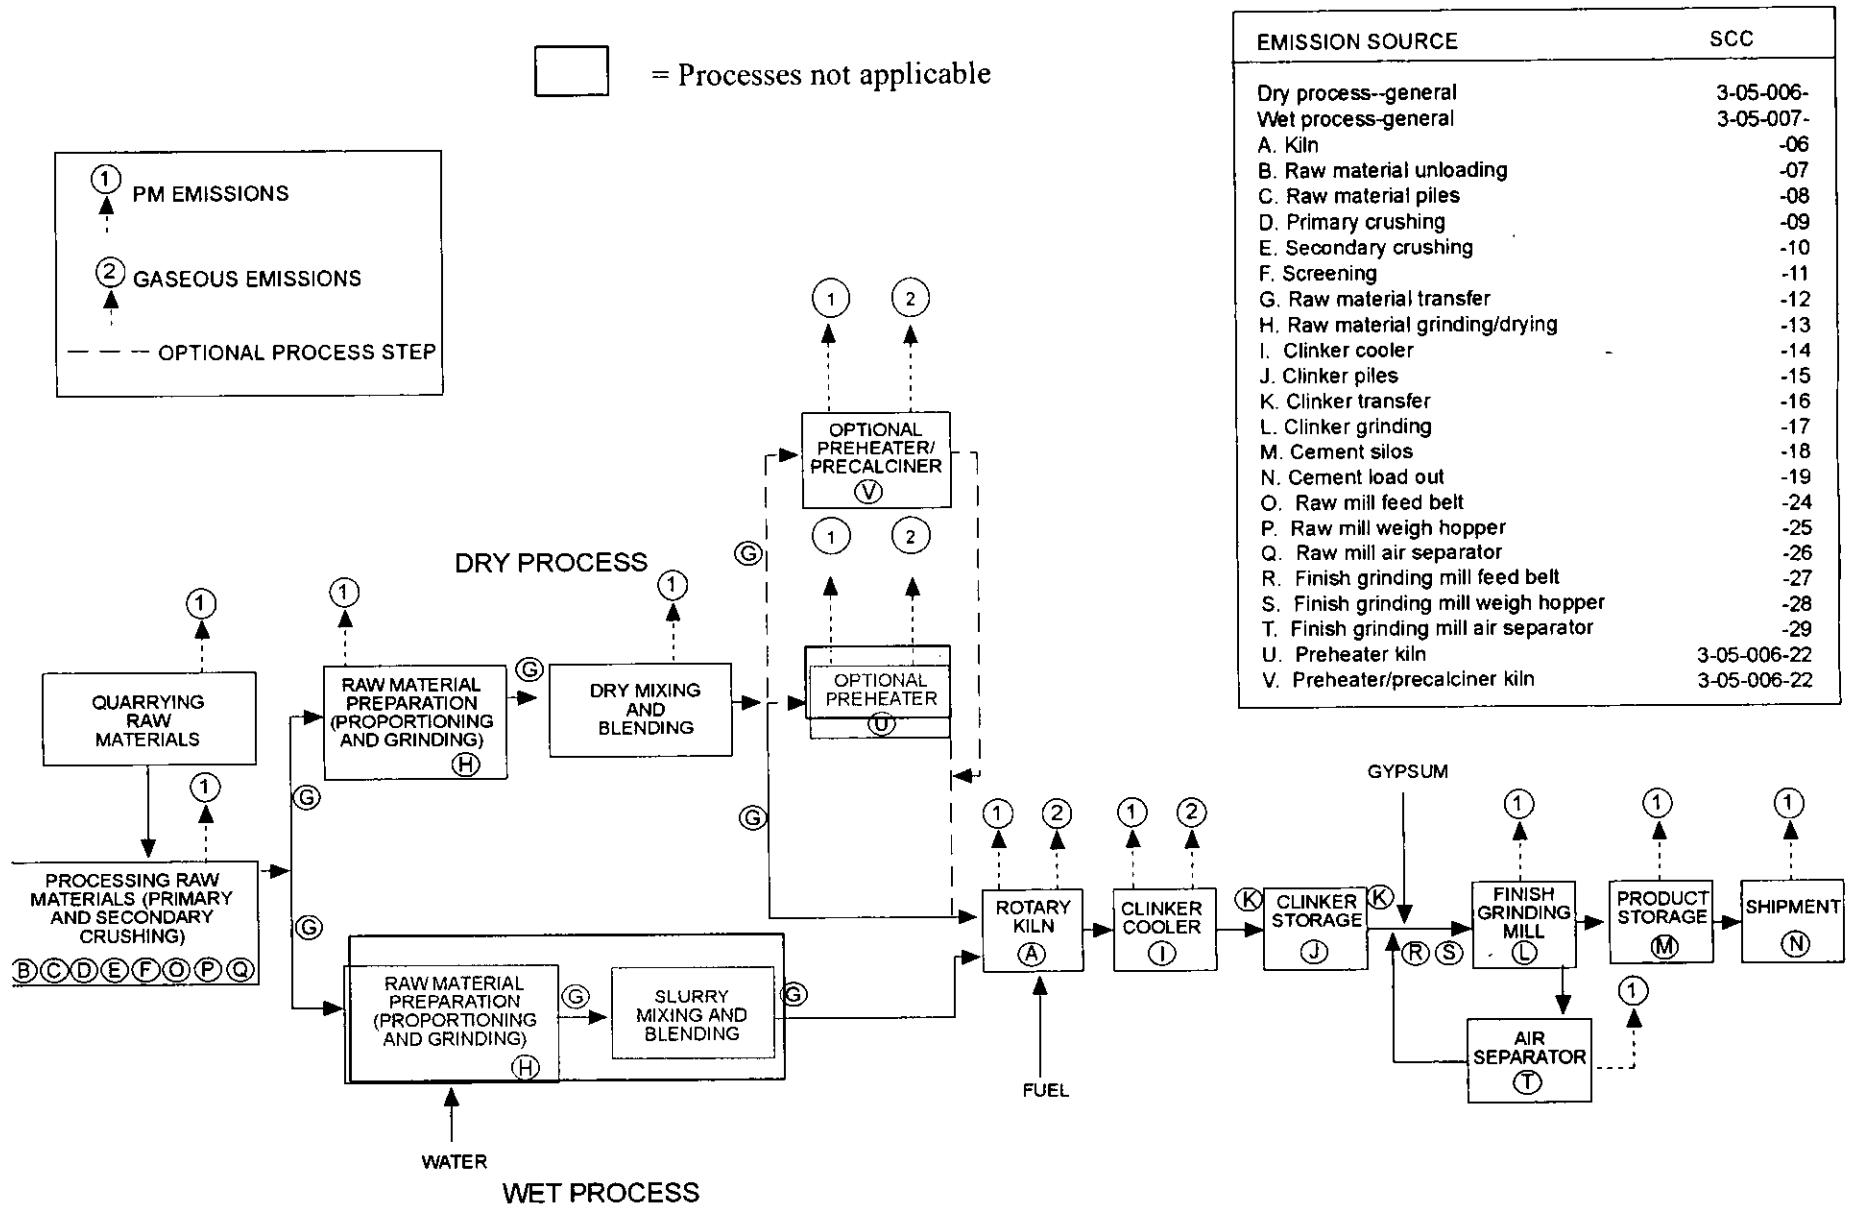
= Processes not applicable

1 PM EMISSIONS

2 GASEOUS EMISSIONS

OPTIONAL PROCESS STEP

| EMISSION SOURCE | SCC |
|---|---|
| Dry process--general | 3-05-006- |
| Wet process-general | 3-05-007- |
| A. Kiln | -06 |
| B. Raw material unloading | -07 |
| C. Raw material piles | -08 |
| D. Primary crushing | -09 |
| E. Secondary crushing | -10 |
| F. Screening | -11 |
| G. Raw material transfer | -12 |
| H. Raw material grinding/drying | -13 |
| I. Clinker cooler | -14 |
| J. Clinker piles | -15 |
| K. Clinker transfer | -16 |
| L. Clinker grinding | -17 |
| M. Cement silos | -18 |
| N. Cement load out | -19 |
| O. Raw mill feed belt | -24 |
| P. Raw mill weigh hopper | -25 |
| Q. Raw mill air separator | -26 |
| R. Finish grinding mill feed belt | -27 |
| S. Finish grinding mill weigh hopper | -28 |
| T. Finish grinding mill air separator | -29 |
| U. Preheater kiln | 3-05-006-22 |
| V. Preheater/precalciner kiln | 3-05-006-22 |

DRY PROCESS

1 2 OPTIONAL PREHEATER/ PRECALCINER V

1 2 OPTIONAL PREHEATER U

G

1 QUARRYING RAW MATERIALS

1 PROCESSING RAW MATERIALS (PRIMARY AND SECONDARY CRUSHING) B C D E F O P Q

G

1 RAW MATERIAL PREPARATION (PROPORTIONING AND GRINDING) H

G

1 DRY MIXING AND BLENDING

G

G

RAW MATERIAL PREPARATION (PROPORTIONING AND GRINDING) H

G

SLURRY MIXING AND BLENDING

G

WATER

WET PROCESS

1 2 ROTARY KILN A

FUEL

1 2 CLINKER COOLER I

K CLINKER STORAGE J K

GYPSUM

R S

1 FINISH GRINDING MILL L

AIR SEPARATOR T 1

1 PRODUCT STORAGE M

1 SHIPMENT N